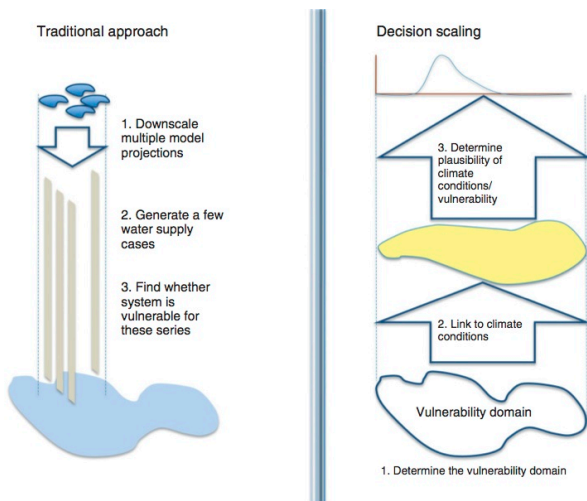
Traditional approach

1. Downscale multiple model projections

2. Generate a few water supply cases

3. Find whether system is vulnerable for these series

Decision scaling

3. Determine plausibility of climate conditions/ vulnerability

2. Link to climate conditions

Vulnerability domain

1. Determine the vulnerability domain